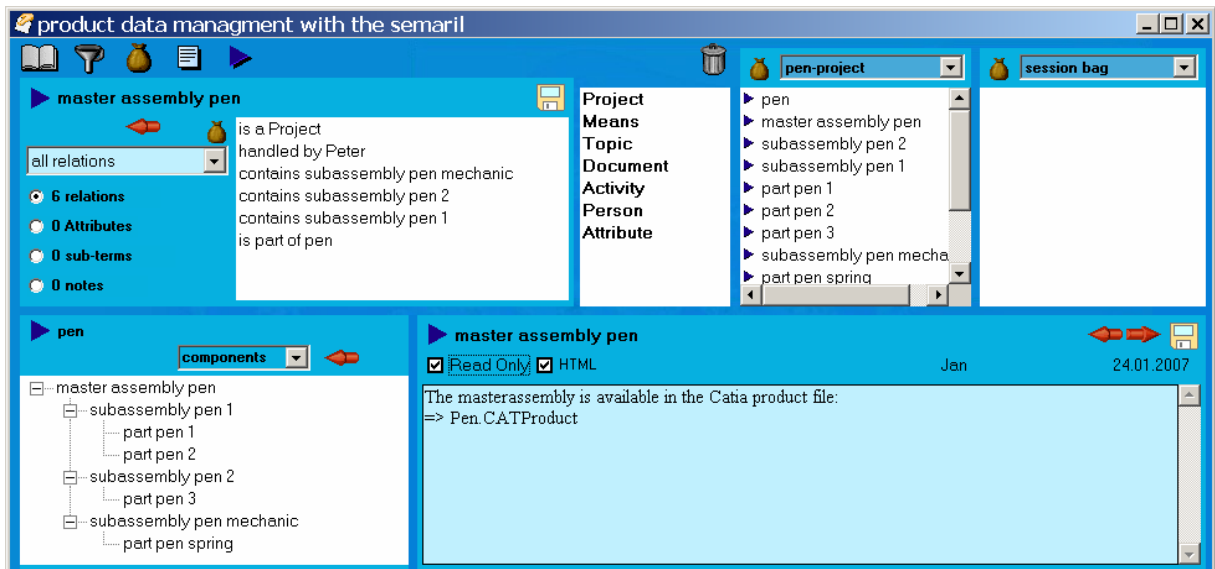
product data managment with the semaril

pen-project
session bag

master assembly pen

all relations
6 relations
0 Attributes
0 sub-terms
0 notes

is a Project
handled by Peter
contains subassembly pen mechanic
contains subassembly pen 2
contains subassembly pen 1
is part of pen

Project
Means
Topic
Document
Activity
Person
Attribute

pen
master assembly pen
subassembly pen 2
subassembly pen 1
part pen 1
part pen 2
part pen 3
subassembly pen mecha
part pen spring

pen
components

master assembly pen
subassembly pen 1
part pen 1
part pen 2
subassembly pen 2
part pen 3
subassembly pen mechanic
part pen spring

master assembly pen
Read Only HTML Jan 24.01.2007

The masterassembly is available in the Catia product file:
=> Pen.CATProduct